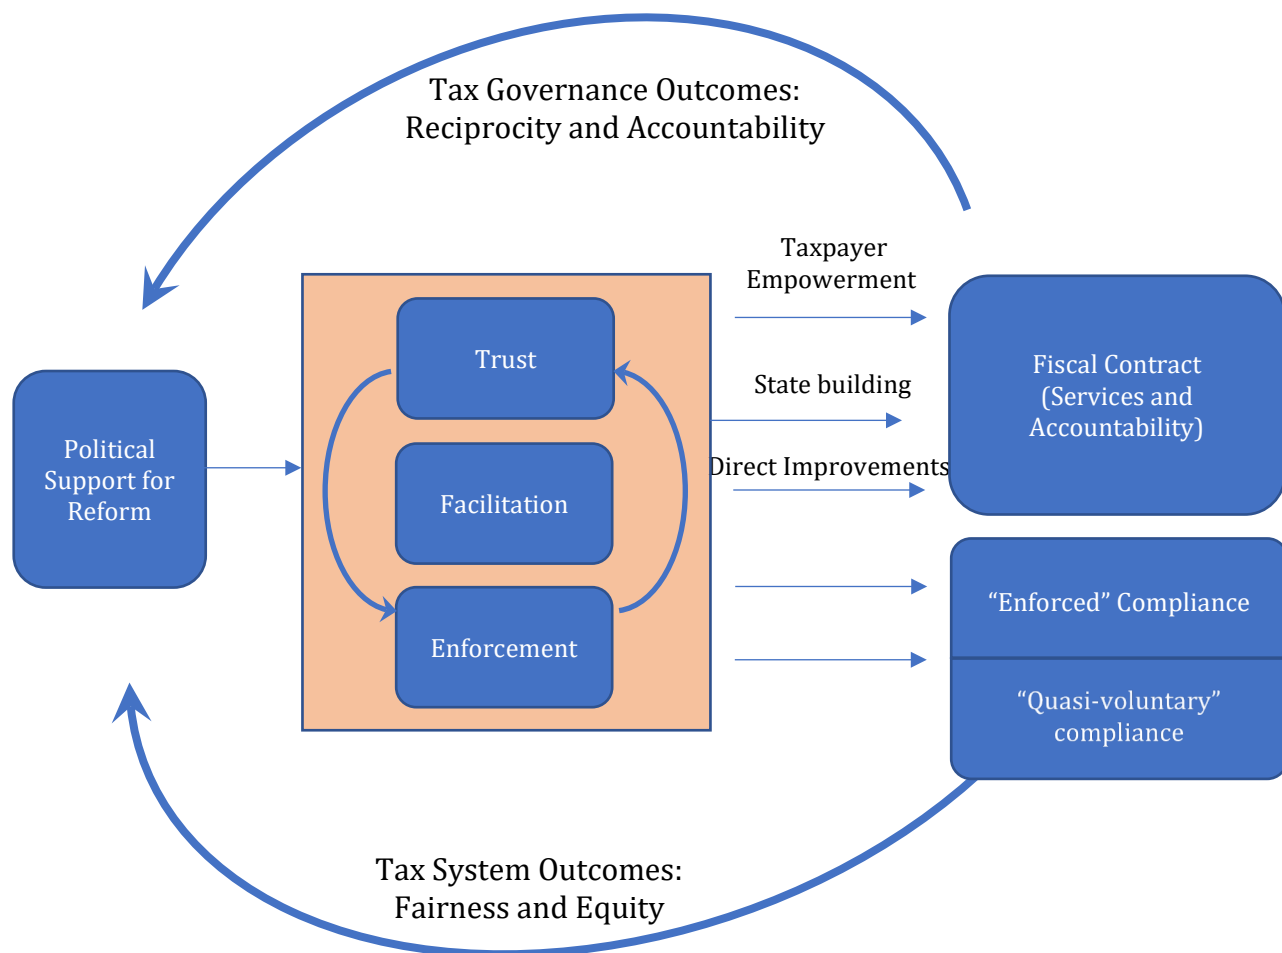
Tax Governance Outcomes:
Reciprocity and Accountability

Political Support for Reform

Trust

Facilitation

Enforcement

Taxpayer Empowerment

State building

Direct Improvements

Fiscal Contract (Services and Accountability)

“Enforced” Compliance

“Quasi-voluntary” compliance

Tax System Outcomes:
Fairness and Equity